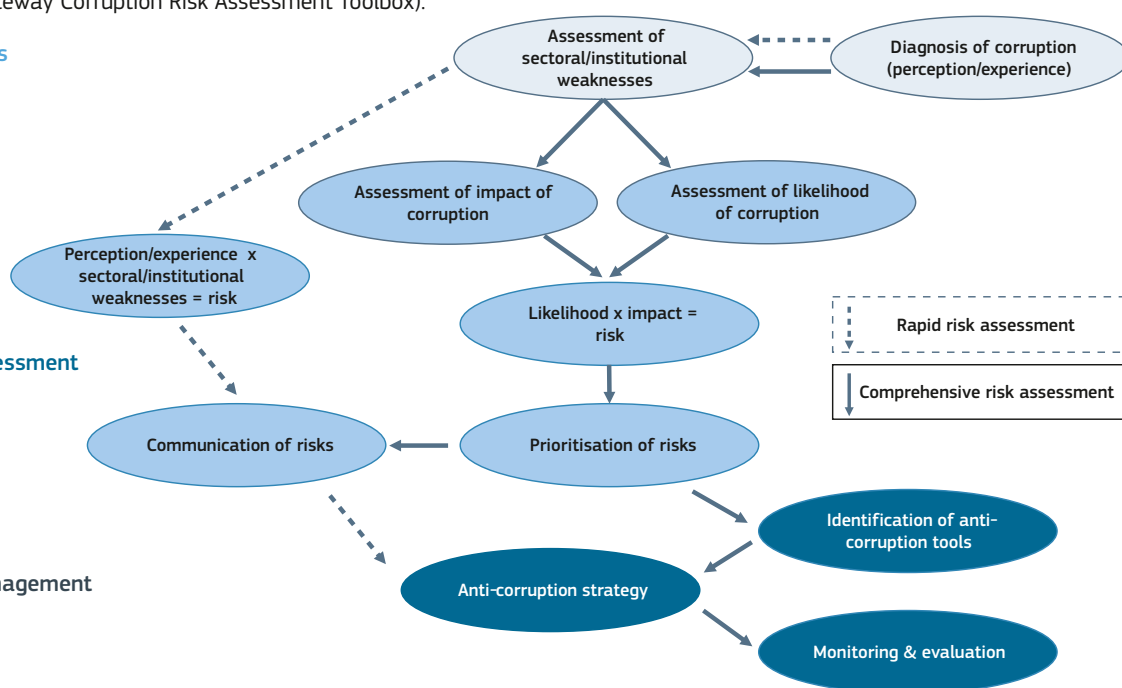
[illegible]eway Corruption Risk Assessment Toolbox).

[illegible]s

Assessment of sectoral/institutional weaknesses

Diagnosis of corruption (perception/experience)

Assessment of impact of corruption

Assessment of likelihood of corruption

Perception/experience x sectoral/institutional weaknesses = risk

Likelihood x impact = risk

Rapid risk assessment

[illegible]essment

Comprehensive risk assessment

Communication of risks

Prioritisation of risks

Identification of anti-corruption tools

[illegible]agement

Anti-corruption strategy

Monitoring & evaluation